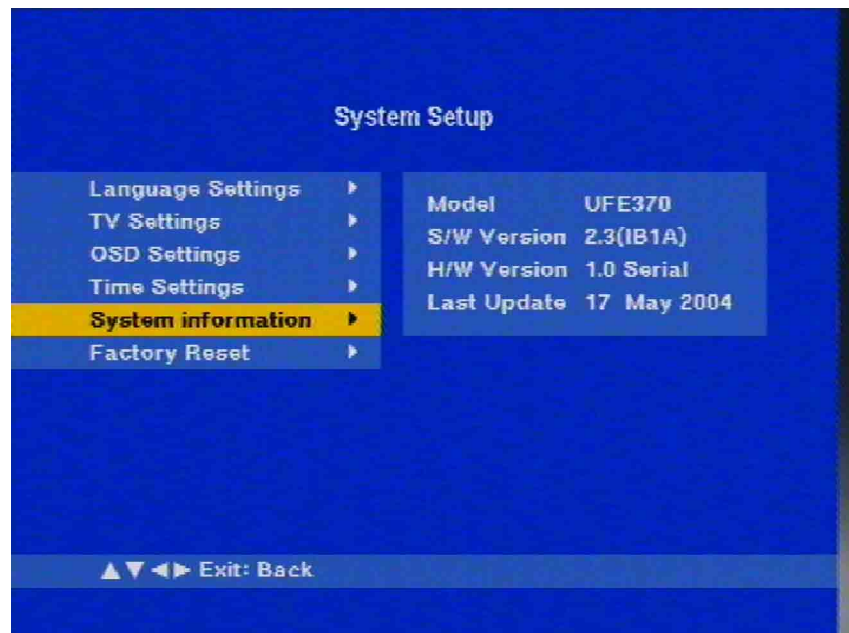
System Setup

Language Settings ▶
TV Settings ▶
OSD Settings ▶
Time Settings ▶
System information ▶
Factory Reset ▶

| | |
|---|---|
| Model | UFE370 |
| S/W Version | 2.3(IB1A) |
| H/W Version | 1.0 Serial |
| Last Update | 17 May 2004 |

▲▼◀▶ Exit: Back